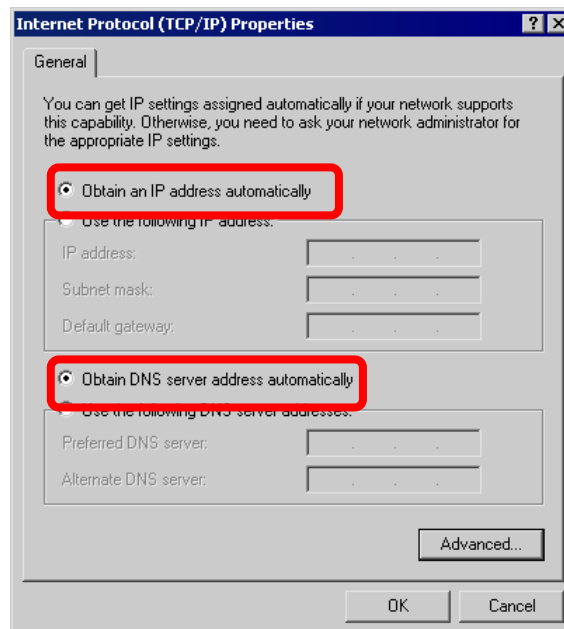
Internet Protocol (TCP/IP) Properties

?

General

You can get IP settings assigned automatically if your network supports this capability. Otherwise, you need to ask your network administrator for the appropriate IP settings.

Obtain an IP address automatically

Use the following IP address:

IP address:

Subnet mask:

Default gateway:

Obtain DNS server address automatically

Use the following DNS server addresses:

Preferred DNS server:

Alternate DNS server:

Advanced...

OK

Cancel